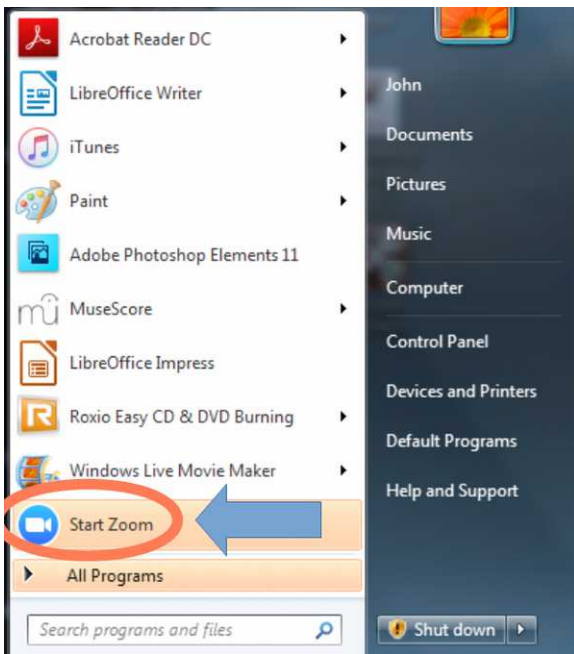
Acrobat Reader DC
LibreOffice Writer
iTunes
Paint
Adobe Photoshop Elements 11
MuseScore
LibreOffice Impress
Roxio Easy CD & DVD Burning
Windows Live Movie Maker
Start Zoom
All Programs
Search programs and files

John
Documents
Pictures
Music
Computer
Control Panel
Devices and Printers
Default Programs
Help and Support
Shut down